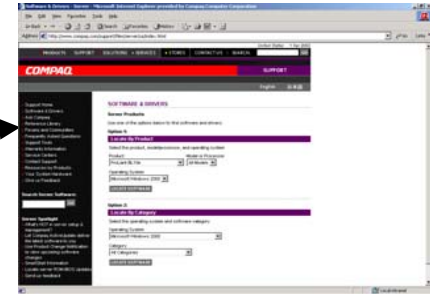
Software & Drivers - Server - Microsoft Internet Explorer provided by Compaq Computer Corporation

File Edit View Favorites Tools Help

PRODUCTS SUPPORT SOLUTIONS + SERVICES + STORES CONTACT US SEARCH

COMPAQ

SUPPORT

English

Support Home
Software & Drivers
Ask Compaq
Reference Library
Forums and Communities
Frequently Asked Questions
Support Tools
Warranty Information
Service Centers
Contact Support
Resources for Products
Your System Network
Give us Feedback

Search Server Software

SOFTWARE & DRIVERS

Server Products

Use one of the options below to find software and drivers.

Option 1:

Locate by Product

Select the product, model/processor, and operating system.

Product
ProLiant BL10e

Model or Processor
All Models

Operating System
Microsoft Windows 2000

LOCATE SOFTWARE

Option 2:

Locate by Category

Select the operating system and software category.

Operating System
Microsoft Windows 2000

Category
All Categories

LOCATE SOFTWARE